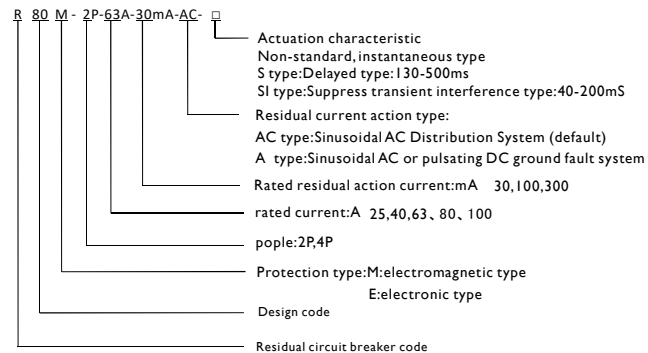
R 80 M - 2P-63A-30mA-AC- □

Actuation characteristic
Non-standard, instantaneous type
S type:Delayed type:130-500ms
SI type:Suppress transient interference type:40-200mS

Residual current action type:
AC type:Sinusoidal AC Distribution System (default)
A type:Sinusoidal AC or pulsating DC ground fault system

Rated residual action current:mA 30,100,300

rated current:A 25,40,63、80、100

pople:2P,4P

Protection type:M:electromagnetic type
E:electronic type

Design code

Residual circuit breaker code